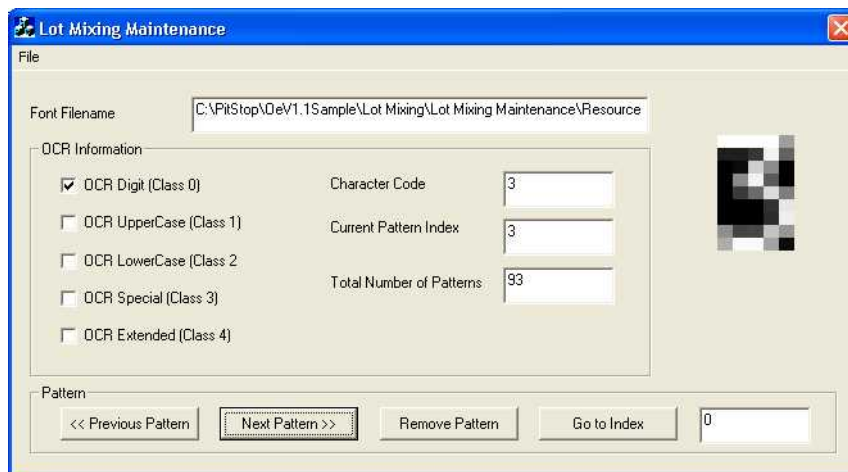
Lot Mixing Maintenance

File

Font Filename
C:\PitStop\OeV1.1Sample\Lot Mixing\Lot Mixing Maintenance\Resource

OCR Information

OCR Digit (Class 0)

OCR UpperCase (Class 1)

OCR LowerCase (Class 2

OCR Special (Class 3)

OCR Extended (Class 4)

Character Code
3

Current Pattern Index
3

Total Number of Patterns
93

Pattern

<< Previous Pattern

Next Pattern >>

Remove Pattern

Go to Index

0